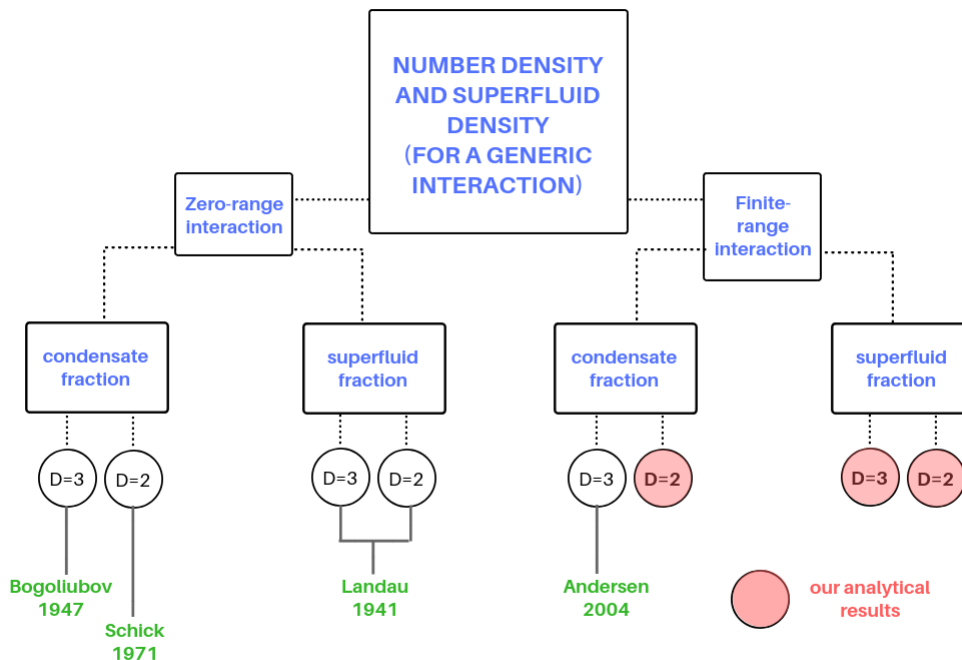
NUMBER DENSITY AND SUPERFLUID DENSITY (FOR A GENERIC INTERACTION)

Zero-range interaction

Finite-range interaction

condensate fraction

superfluid fraction

condensate fraction

superfluid fraction

D=3

D=2

D=3

D=2

D=3

D=2

D=3

D=2

Bogoliubov 1947

Schick 1971

Landau 1941

Andersen 2004

our analytical results